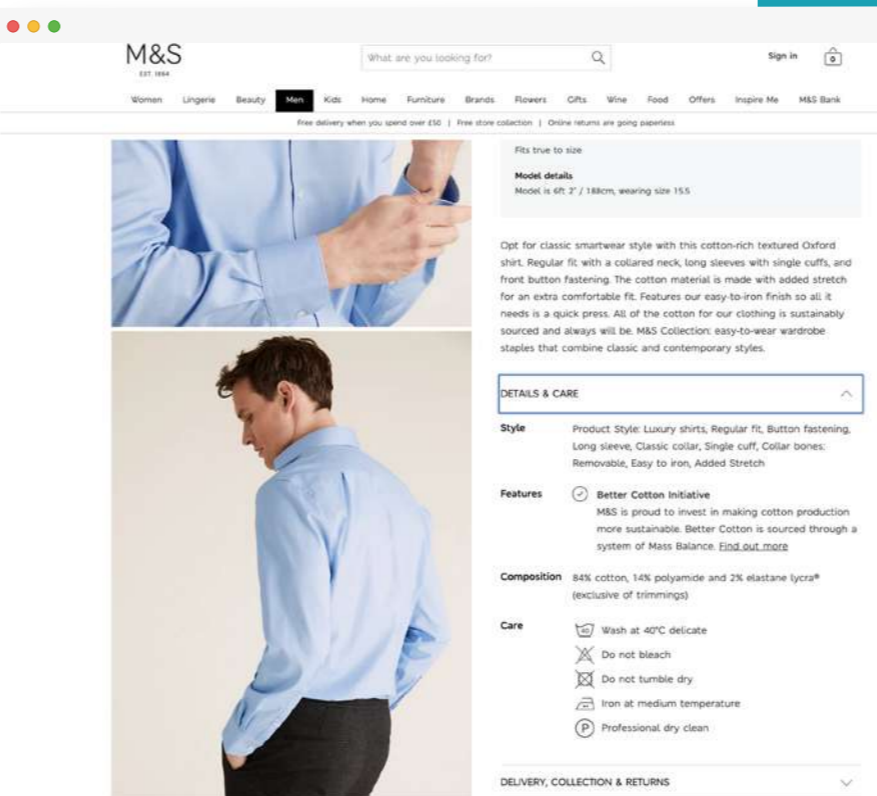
M&S
EST. 1884

What are you looking for?

Sign in

0

Women Lingerie Beauty Men Kids Home Furniture Brands Flowers Gifts Wine Food Offers Inspire Me M&S Bank

Free delivery when you spend over £50 | Free store collection | Online returns are going paperless

Fits true to size

Model details
Model is 6ft 2" / 188cm, wearing size 15.5

Opt for classic smartwear style with this cotton-rich textured Oxford shirt. Regular fit with a collared neck, long sleeves with single cuffs, and front button fastening. The cotton material is made with added stretch for an extra comfortable fit. Features our easy-to-iron finish so all it needs is a quick press. All of the cotton for our clothing is sustainably sourced and always will be. M&S Collection: easy-to-wear wardrobe staples that combine classic and contemporary styles.

DETAILS & CARE

Style
Product Style: Luxury shirts, Regular fit, Button fastening, Long sleeve, Classic collar, Single cuff, Collar bones: Removable, Easy to iron, Added Stretch

Features
Better Cotton Initiative
M&S is proud to invest in making cotton production more sustainable. Better Cotton is sourced through a system of Mass Balance. Find out more

Composition
84% cotton, 14% polyamide and 2% elastane lycra®
(exclusive of trimmings)

Care
40
Wash at 40°C delicate
Do not bleach
Do not tumble dry
Iron at medium temperature
P
Professional dry clean

DELIVERY, COLLECTION & RETURNS